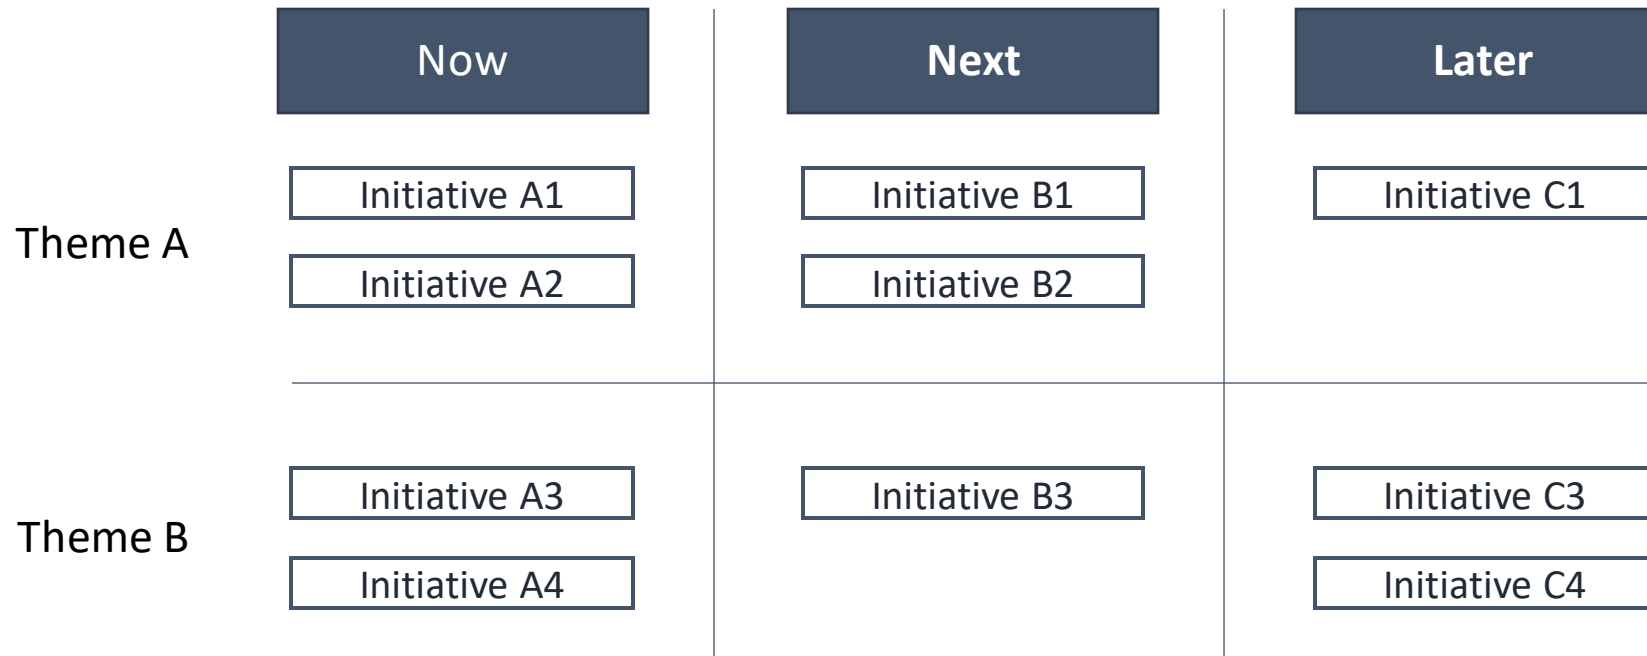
| | Now | Next | Later |
|---|---|---|---|
| Theme A | Initiative A1<br>Initiative A2 | Initiative B1<br>Initiative B2 | Initiative C1 |
| Theme B | Initiative A3<br>Initiative A4 | Initiative B3 | Initiative C3<br>Initiative C4 |